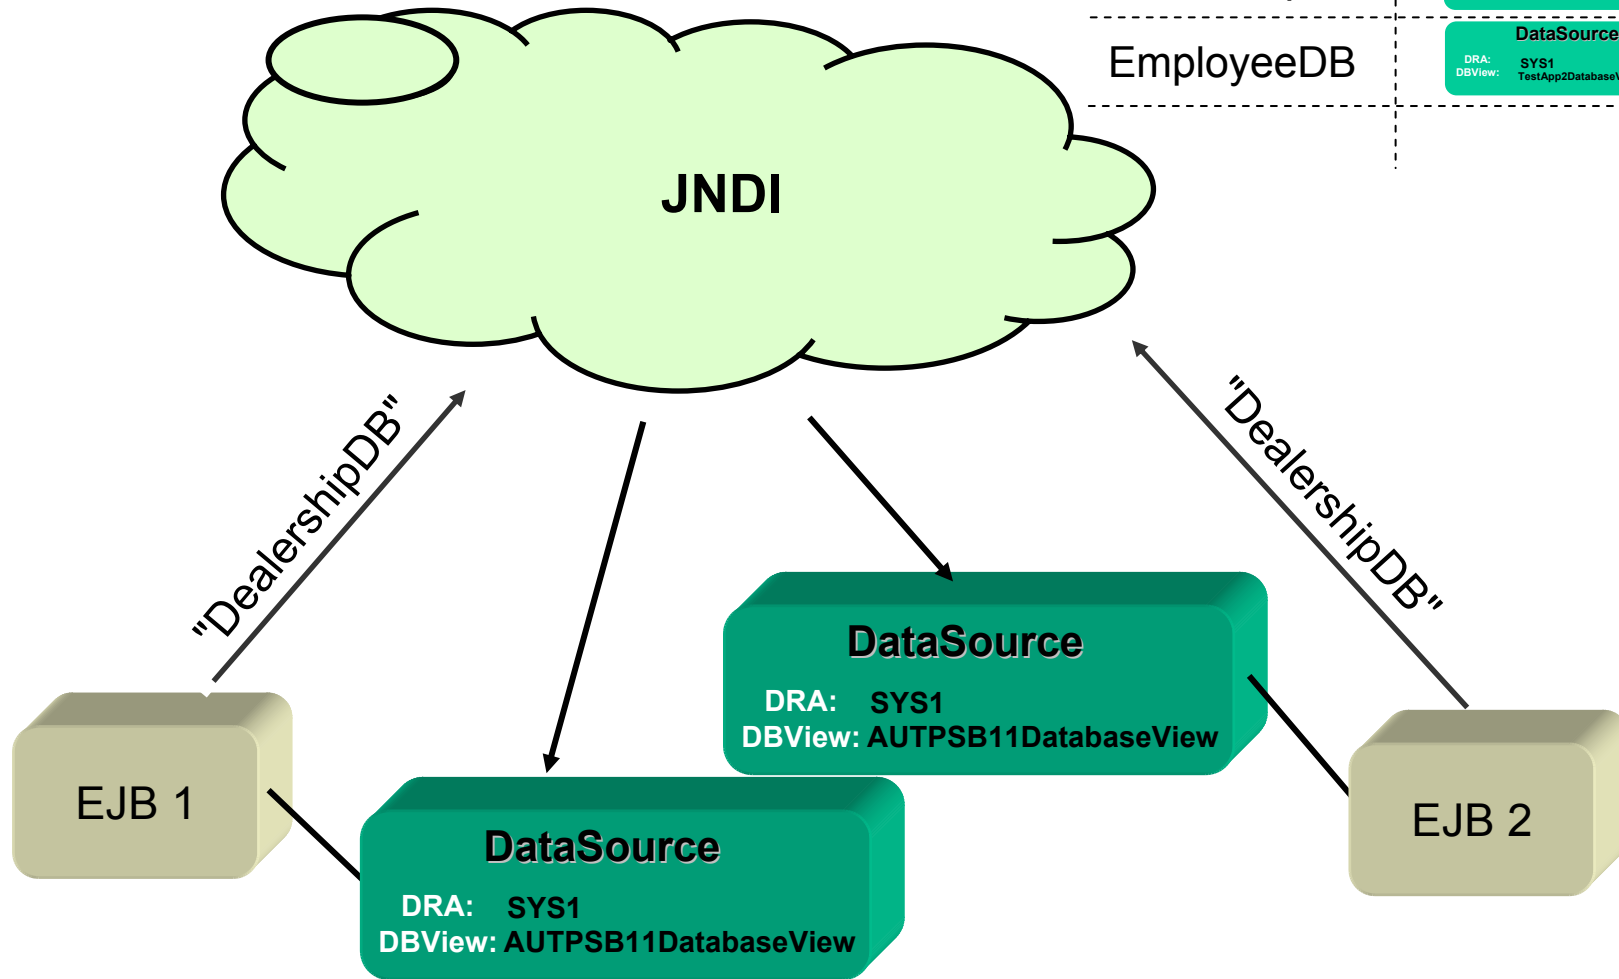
EmployeeDB

DataSource
DRA: SYS1
DBView: TestApp2Database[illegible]

JNDI

"DealershipDB"

"DealershipDB"

DataSource
DRA: SYS1
DBView: AUTPSB11DatabaseView

EJB 1

DataSource
DRA: SYS1
DBView: AUTPSB11DatabaseView

EJB 2